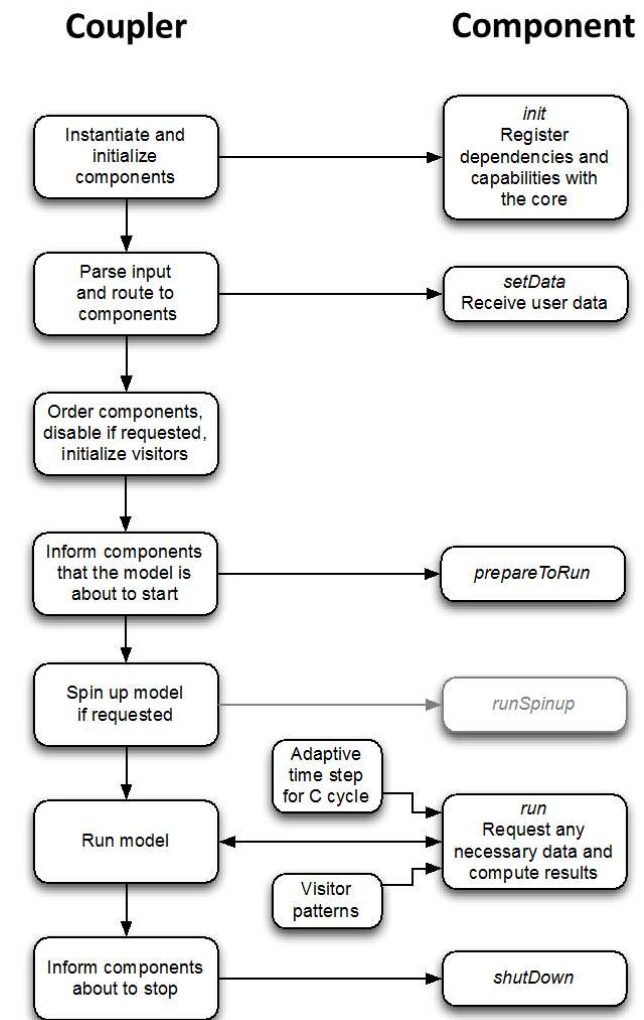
Coupler

Component

Instantiate and initialize components

init
Register dependencies and capabilities with the core

Parse input and route to components

setData
Receive user data

Order components, disable if requested, initialize visitors

Inform components that the model is about to start

prepareToRun

Spin up model if requested

runSpinup

Adaptive time step for C cycle

Run model

run
Request any necessary data and compute results

Visitor patterns

Inform components about to stop

shutDown